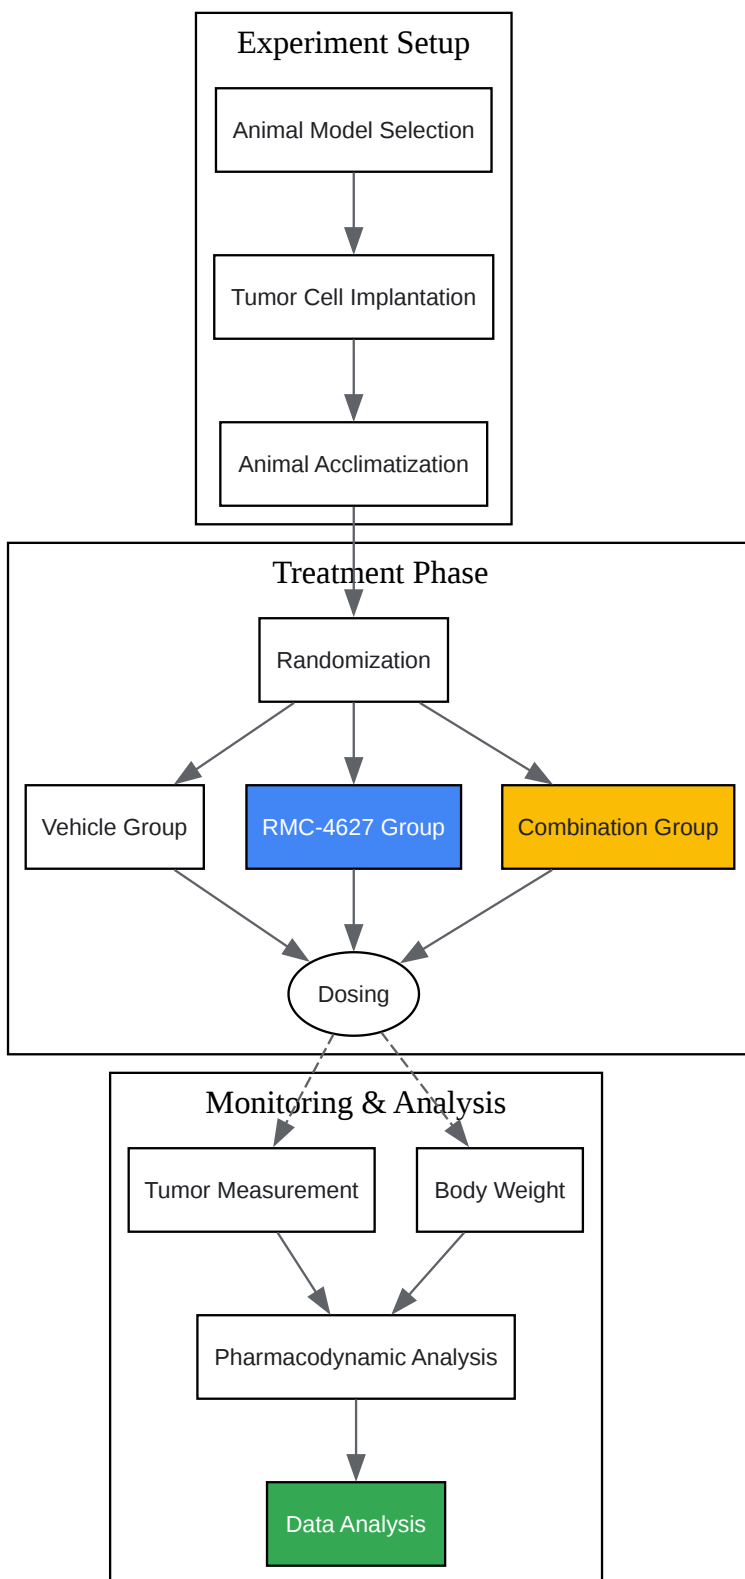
Experiment Setup

Animal Model Selection

Tumor Cell Implantation

Animal Acclimatization

Treatment Phase

Randomization

Vehicle Group

RMC-4627 Group

Combination Group

Dosing

Monitoring & Analysis

Tumor Measurement

Body Weight

Pharmacodynamic Analysis

Data Analysis